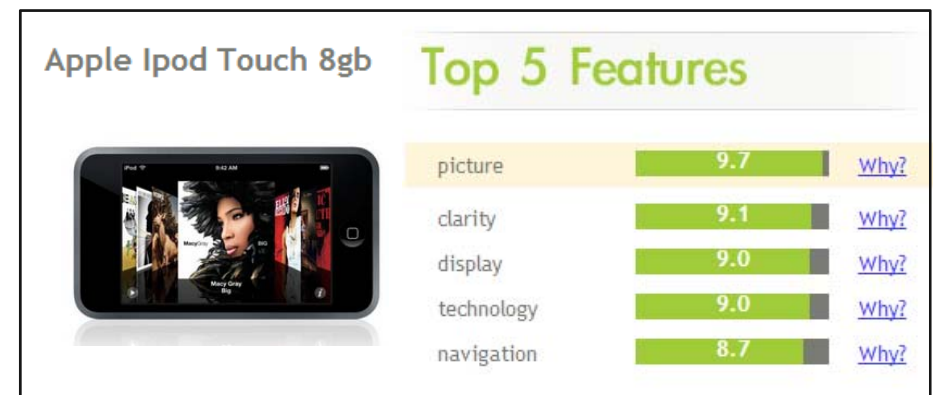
Apple Ipod Touch 8gb

Top 5 Features

iPod 9:42 AM

Macy Gray

Macy Gray Big

BIG

| picture | 9.7 | Why? |
|---|---|---|
| clarity | 9.1 | Why? |
| display | 9.0 | Why? |
| technology | 9.0 | Why? |
| navigation | 8.7 | Why? |